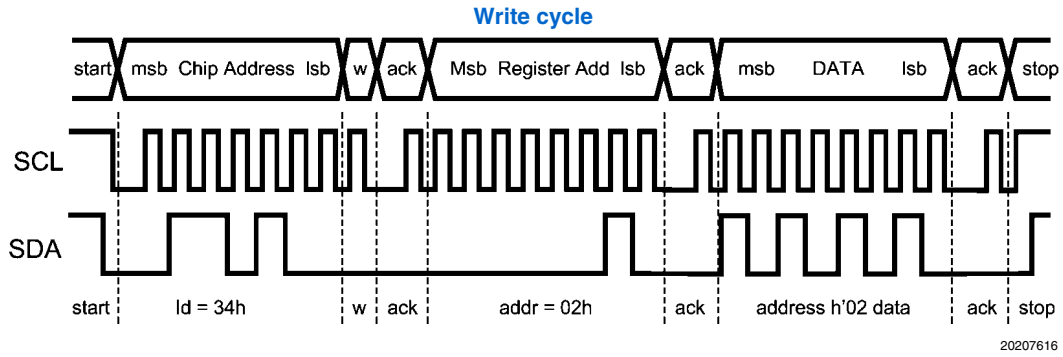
Write cycle

start | msb Chip Address lsb | w | ack | Msb Register Add lsb | ack | msb DATA lsb | ack | stop

SCL

SDA

start | Id = 34h | w | ack | addr = 02h | ack | address h'02 data | ack | stop

20207616